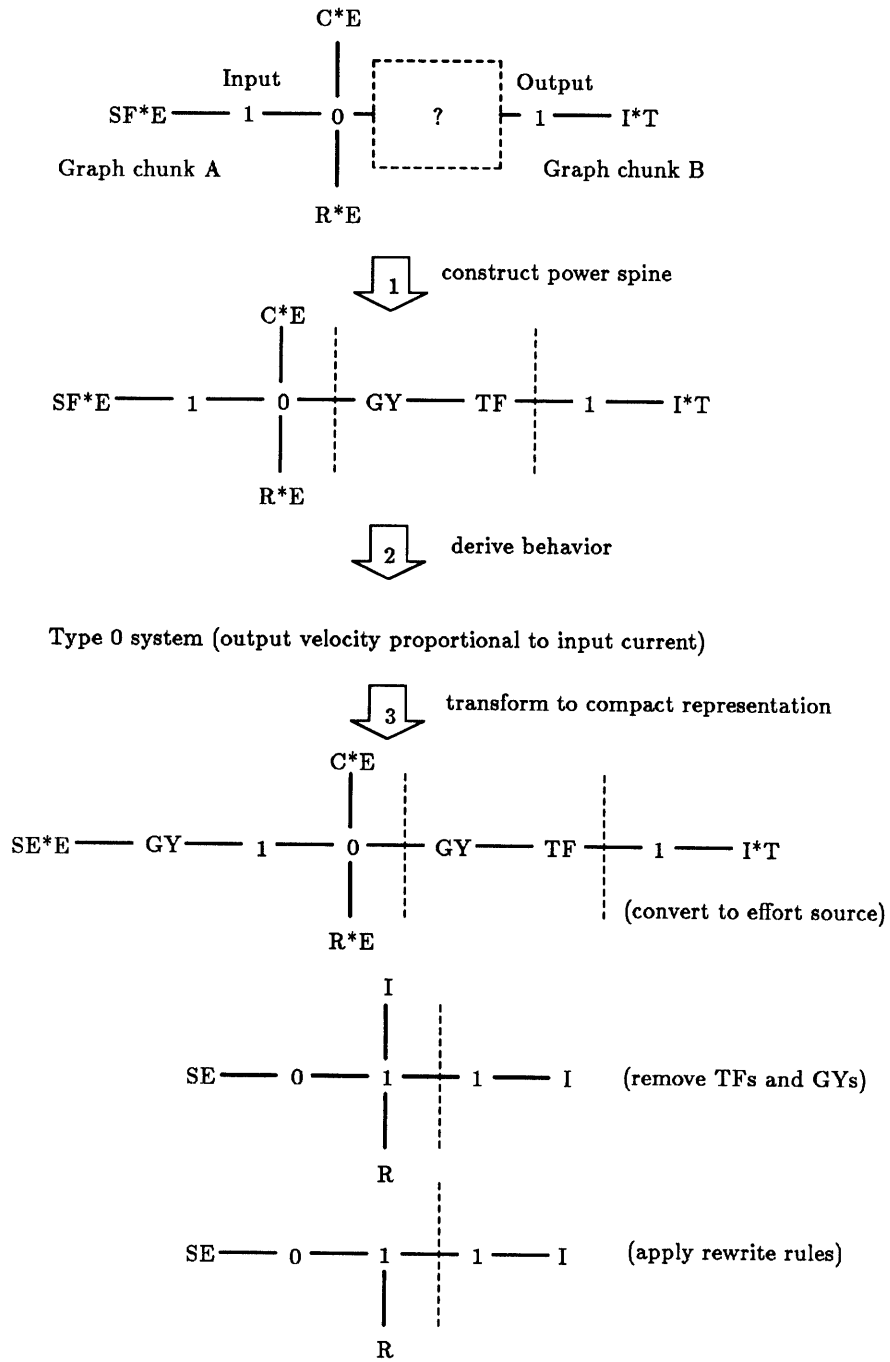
C*E

Input

Output

SF*E — 1 — 0 — ? — 1 — I*T

Graph chunk A

Graph chunk B

R*E

1 construct power spine

C*E

SF*E — 1 — 0 — GY — TF — 1 — I*T

R*E

2 derive behavior

Type 0 system (output velocity proportional to input current)

3 transform to compact representation

C*E

SE*E — GY — 1 — 0 — GY — TF — 1 — I*T

(convert to effort source)

R*E

I

SE — 0 — 1 — 1 — I (remove TFs and GYs)

R

SE — 0 — 1 — 1 — I (apply rewrite rules)

R